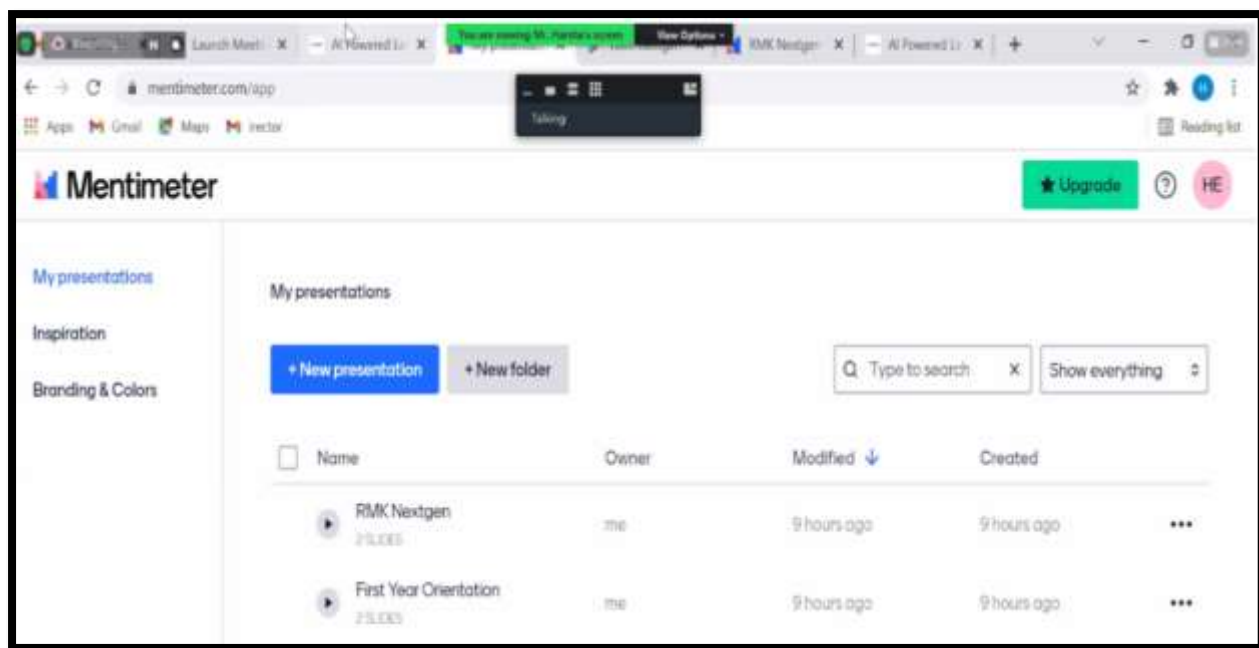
Launch Meeti × AI Powered Li × You are viewing Mr. Harsha's screen View Options RMK Nextgen × AI Powered Li × +

mentimeter.com/app

Apps Gmail Maps Inector

Talking

Reading list

Mentimeter

★ Upgrade

HE

My presentations

Inspiration

Branding & Colors

My presentations

+ New presentation

+ New folder

Type to search

Show everything

| Name | Owner | Modified ↓ | Created |
|---|---|---|---|
| RMK Nextgen 2 SLIDES | me | 9 hours ago | 9 hours ago |
| First Year Orientation 2 SLIDES | me | 9 hours ago | 9 hours ago |